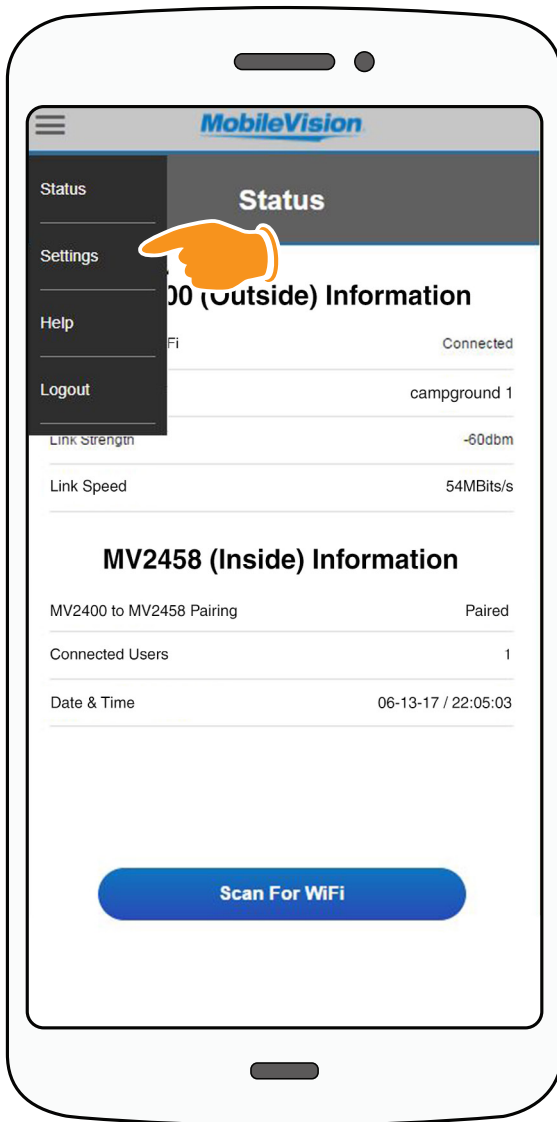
MobileVision

Status

Settings

Help

Logout

Status

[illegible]00 (Outside) Information

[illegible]Fi Connected

campground 1

Link Strength -60dbm

Link Speed 54MBits/s

MV2458 (Inside) Information

MV2400 to MV2458 Pairing Paired

Connected Users 1

Date & Time 06-13-17 / 22:05:03

Scan For WiFi